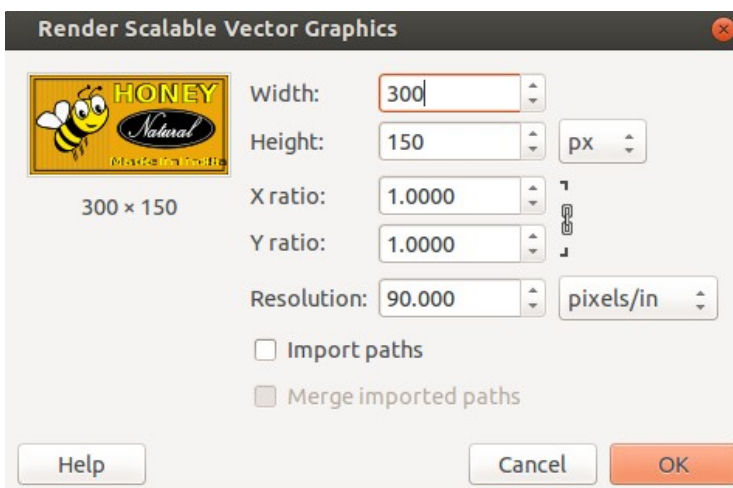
Render Scalable Vector Graphics

HONEY
Natural
Made in India

300 × 150

Width: 300

Height: 150 px

X ratio: 1.0000

Y ratio: 1.0000

Resolution: 90.000 pixels/in

Import paths

Merge imported paths

Help

Cancel

OK